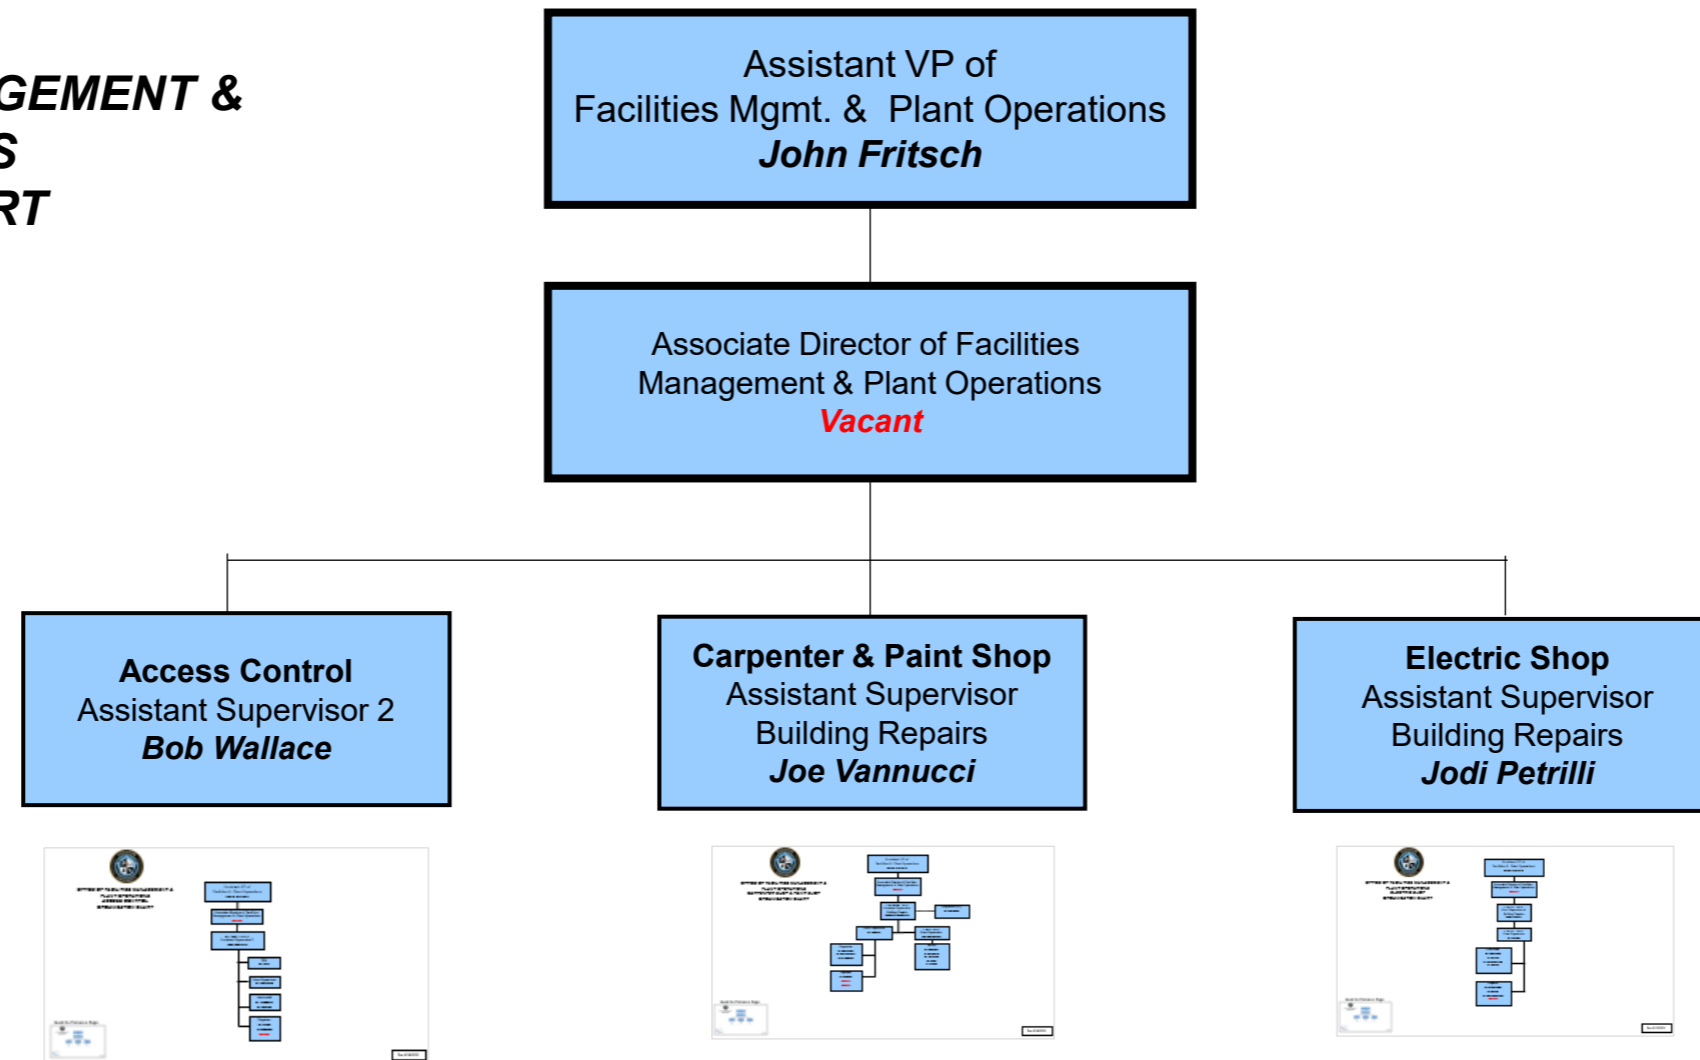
GEMENT &
S
RT

Assistant VP of
Facilities Mgmt. & Plant Operations
John Fritsch

Associate Director of Facilities
Management & Plant Operations
Vacant

Access Control
Assistant Supervisor 2
Bob Wallace

Carpenter & Paint Shop
Assistant Supervisor
Building Repairs
Joe Vannucci

Electric Shop
Assistant Supervisor
Building Repairs
Jodi Petrilli

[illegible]

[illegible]

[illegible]